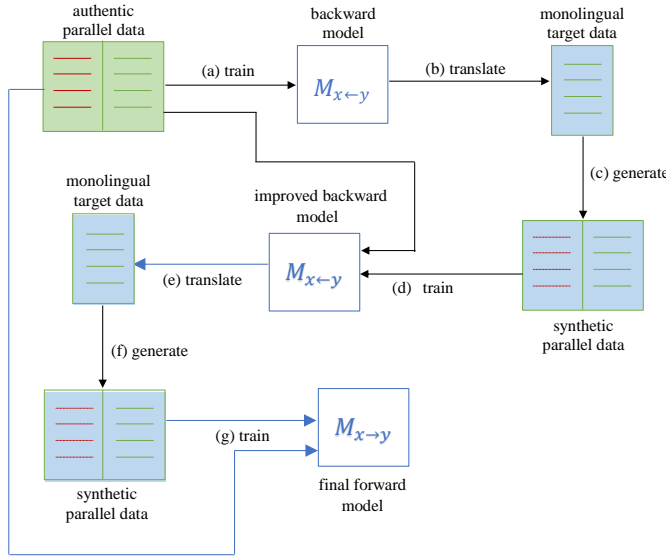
authentic parallel data

backward model

monolingual target data

(a) train

$M_{x \leftarrow y}$

(b) translate

(c) generate

monolingual target data

improved backward model

$M_{x \leftarrow y}$

(e) translate

(d) train

synthetic parallel data

(f) generate

$M_{x \rightarrow y}$

(g) train

synthetic parallel data

final forward model